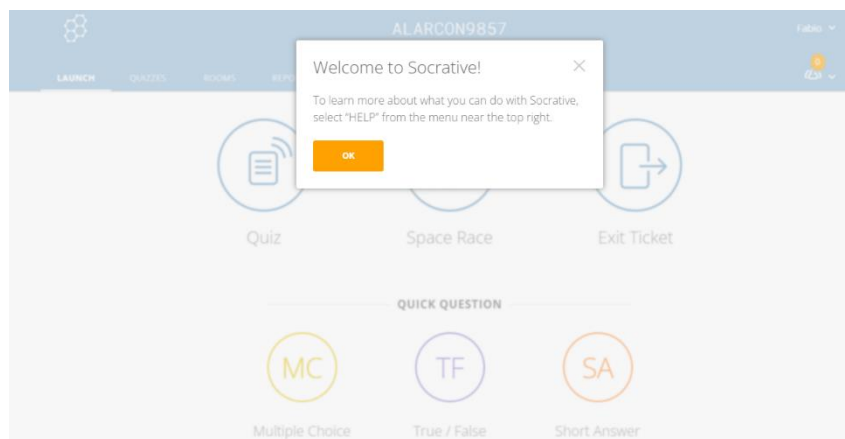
ALARCON9857

Fabio

LAUNCH QUIZZES ROOMS REPO

0

Welcome to Socrative!

×

To learn more about what you can do with Socrative, select "HELP" from the menu near the top right.

OK

Quiz

Space Race

Exit Ticket

QUICK QUESTION

MC

Multiple Choice

TF

True / False

SA

Short Answer